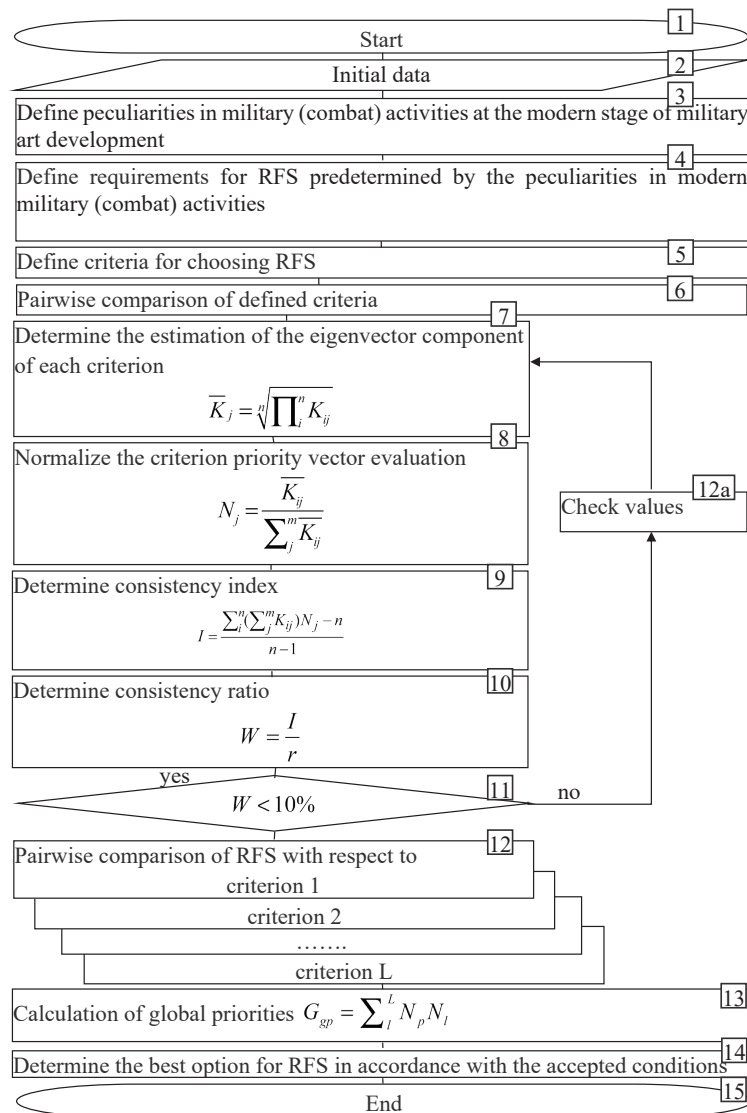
1
Start
2
Initial data
3
Define peculiarities in military (combat) activities at the modern stage of military art development
4
Define requirements for RFS predetermined by the peculiarities in modern military (combat) activities
5
Define criteria for choosing RFS
6
Pairwise comparison of defined criteria
7
Determine the estimation of the eigenvector component of each criterion
$\overline{K}_j = \sqrt[n]{\prod_i^n K_{ij}}$
8
Normalize the criterion priority vector evaluation
$N_j = \frac{\overline{K_{ij}}}{\sum_j^m \overline{K_{ij}}}$
9
Determine consistency index
$I = \frac{\sum_i^n (\sum_j^m K_{ij}) N_j - n}{n-1}$
10
Determine consistency ratio
$W = \frac{I}{r}$
yes
11
$W < 10\%$
no
Check values
12a
12
Pairwise comparison of RFS with respect to
criterion 1
criterion 2
…….
criterion L
Calculation of global priorities $G_{gp} = \sum_l^L N_p N_l$
13
Determine the best option for RFS in accordance with the accepted conditions
14
15
End